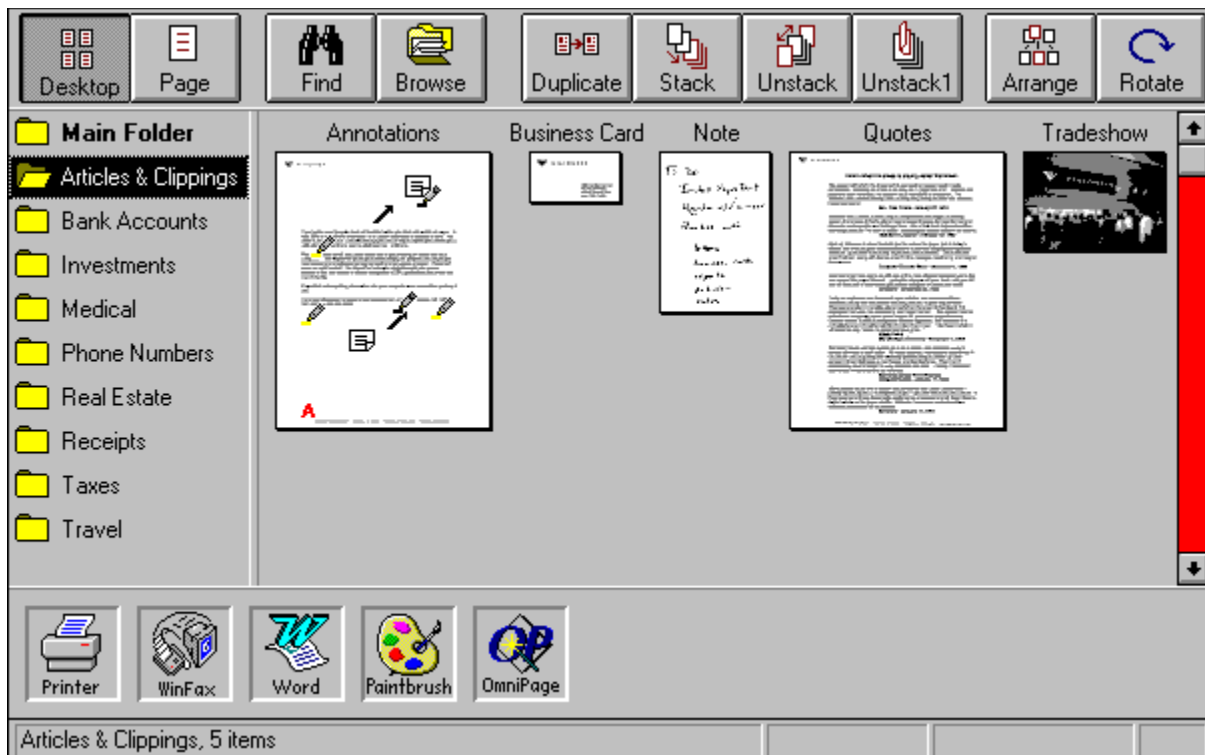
Desktop Page Find Browse Duplicate Stack Unstack Unstack1 Arrange Rotate

Main Folder
Articles & Clippings
Bank Accounts
Investments
Medical
Phone Numbers
Real Estate
Receipts
Taxes
Travel

Annotations Business Card Note Quotes Tradeshow

Printer WinFax Word Paintbrush OmniPage

Articles & Clippings, 5 items